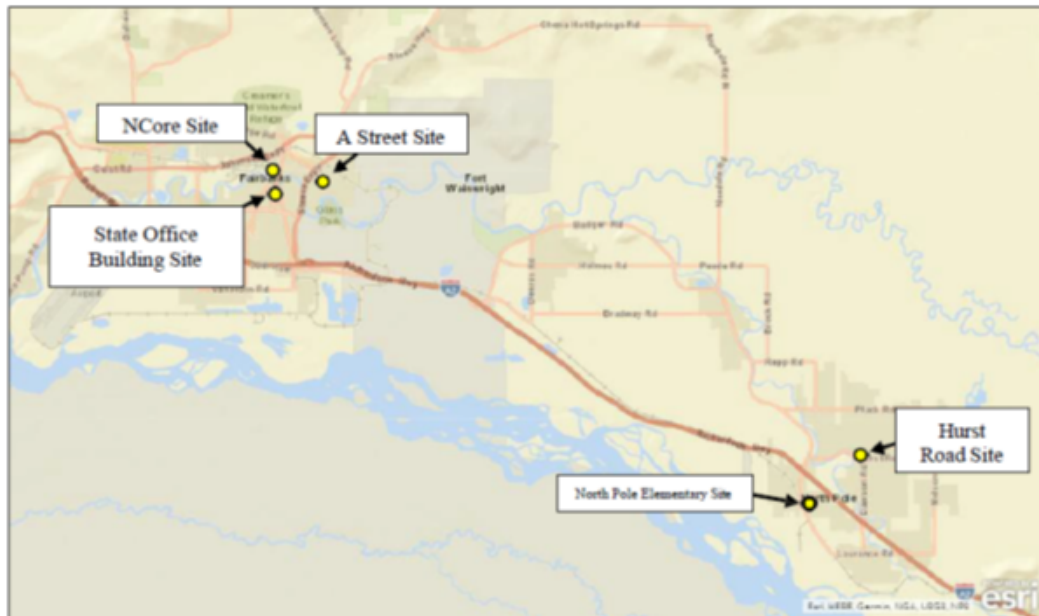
NCore Site

A Street Site

State Office Building Site

Fairbanks

Fort Wainwright

Chena Hot Springs Rd

Badger Rd

Holmes Rd

Peede Rd

Brock Rd

Dawson Rd

Richardson Hwy

Hurst Road Site

North Pole Elementary Site

North Pole

esri